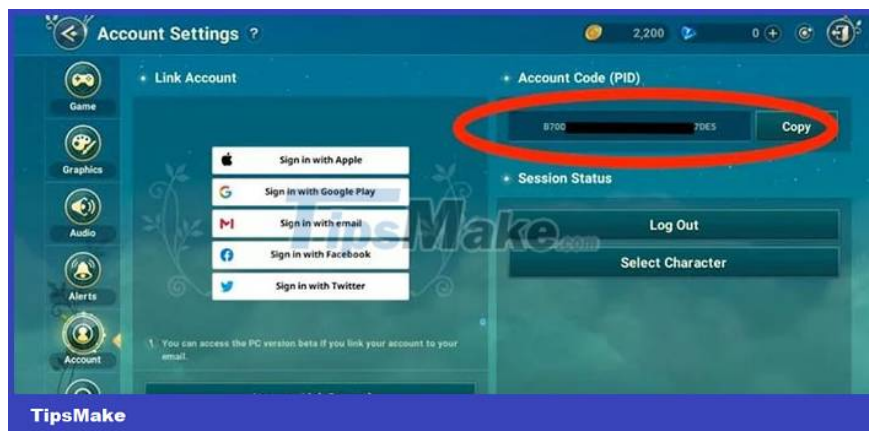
Account Settings ?

2,200 0

Game

Graphics

Audio

Alerts

Account

Link Account

Sign in with Apple

G Sign in with Google Play

Sign in with email

Sign in with Facebook

Sign in with Twitter

You can access the PC version beta if you link your account to your email.

Account Code (PID)

B700 7DES

Copy

Session Status

Log Out

Select Character

TipsMake.com

TipsMake